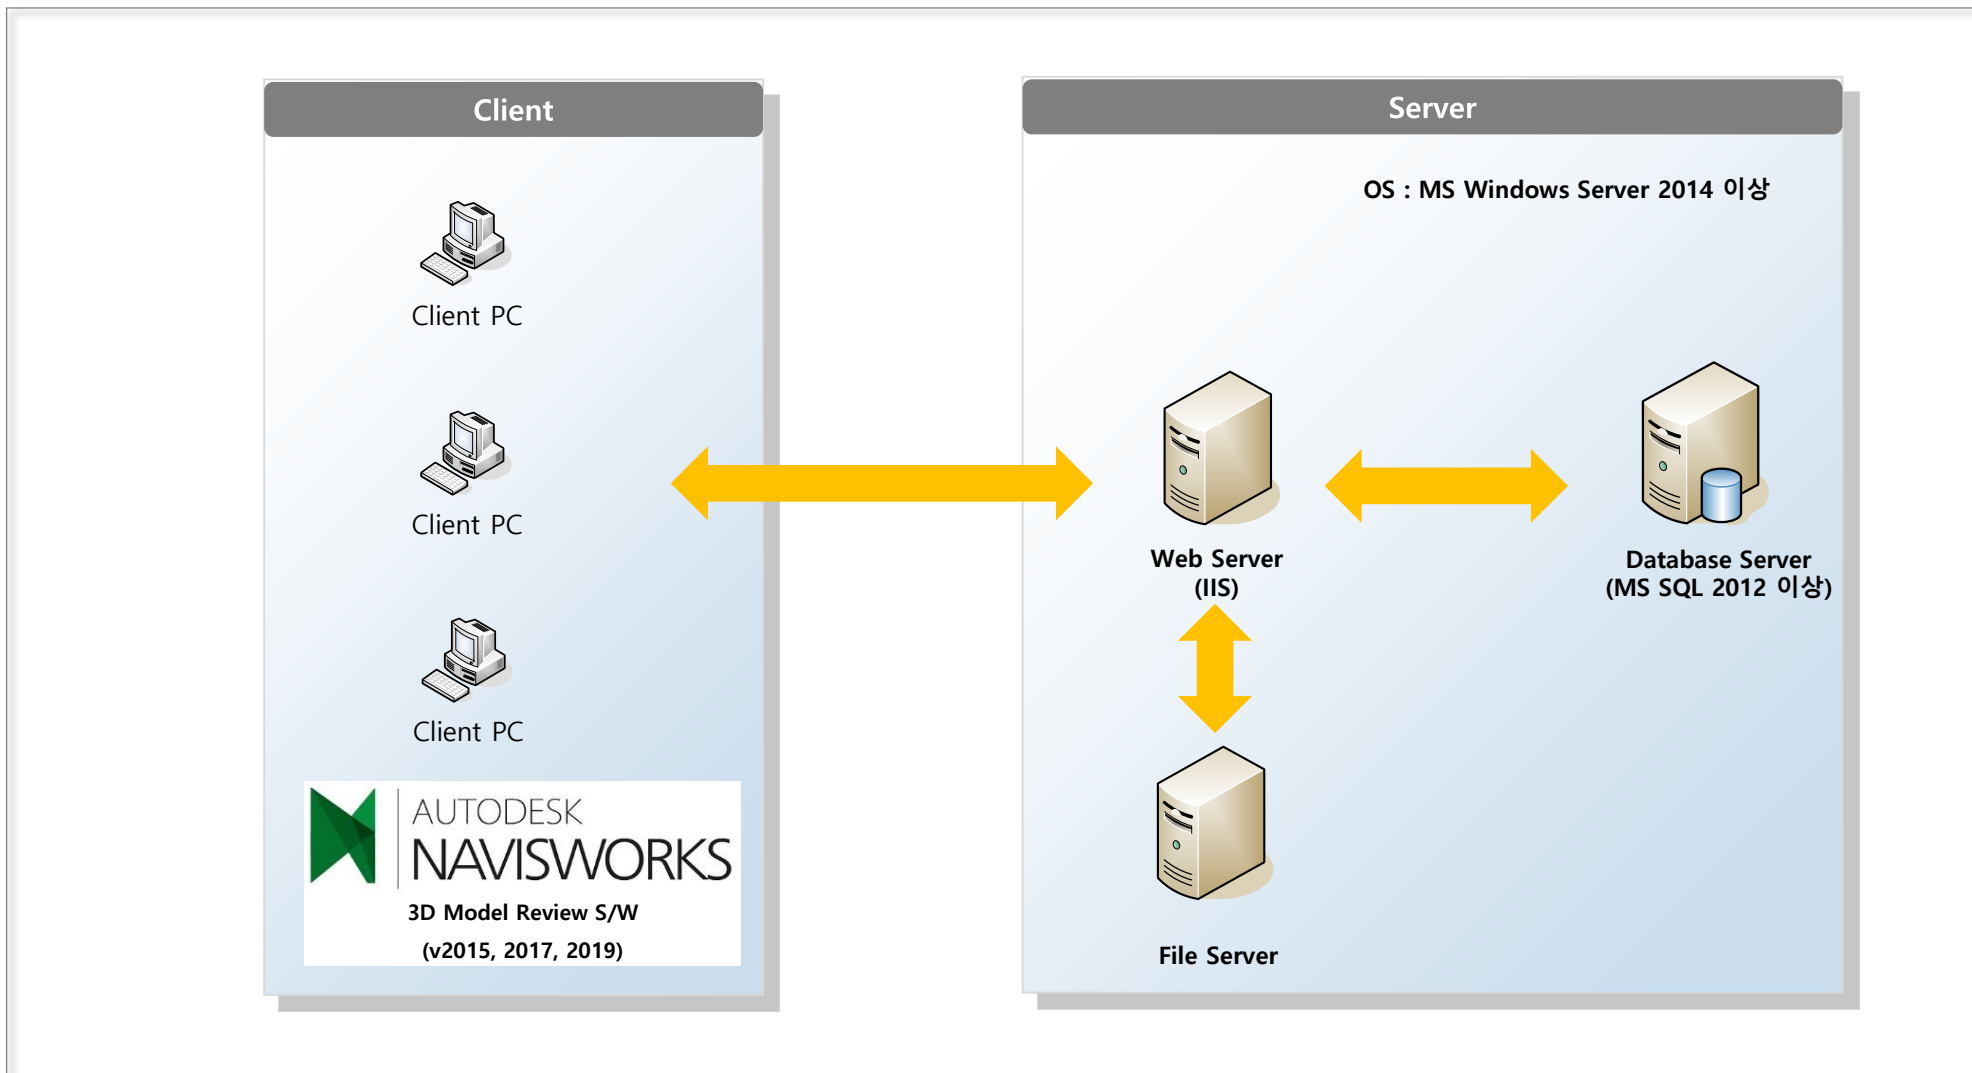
Client

Client PC

Client PC

Client PC

AUTODESK
NAVISWORKS

3D Model Review S/W
(v2015, 2017, 2019)

Server

OS : MS Windows Server 2014 이상

Web Server
(IIS)

Database Server
(MS SQL 2012 이상)

File Server